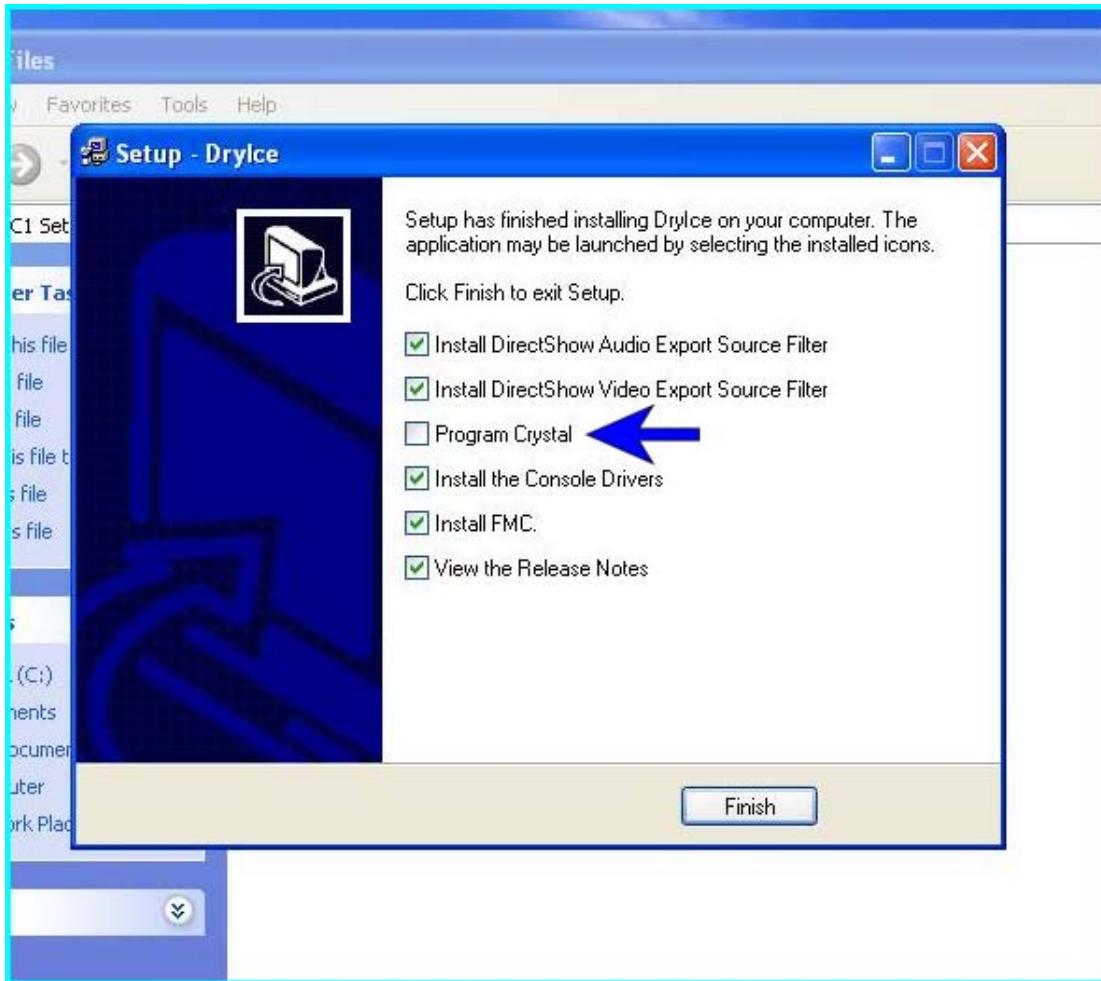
Files
Favorites Tools Help
C1 Set
er Tas
his file
file
file
is file t
s file
s file
s
(C:)
nents
ocumen
uter
rk Plac

Setup - DryIce

Setup has finished installing DryIce on your computer. The application may be launched by selecting the installed icons.

Click Finish to exit Setup.

Install DirectShow Audio Export Source Filter
Install DirectShow Video Export Source Filter
Program Crystal
Install the Console Drivers
Install FMC.
View the Release Notes

Finish